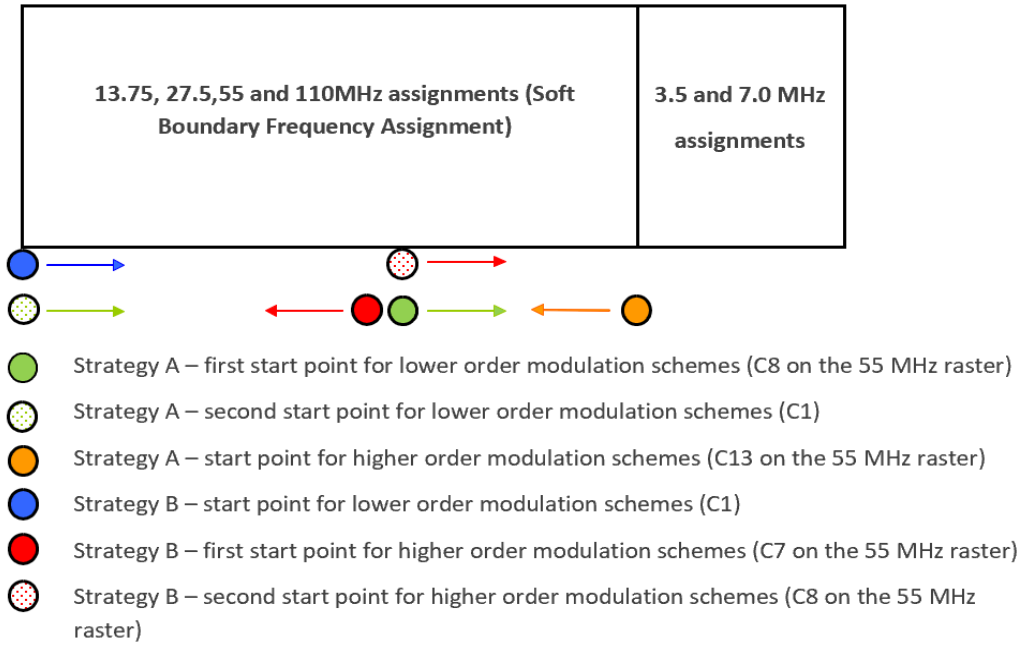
| 13.75, 27.5,55 and 110MHz assignments (Soft Boundary Frequency Assignment) | 3.5 and 7.0 MHz assignments |
|---|---|

Strategy A – first start point for lower order modulation schemes (C8 on the 55 MHz raster)

Strategy A – second start point for lower order modulation schemes (C1)

Strategy A – start point for higher order modulation schemes (C13 on the 55 MHz raster)

Strategy B – start point for lower order modulation schemes (C1)

Strategy B – first start point for higher order modulation schemes (C7 on the 55 MHz raster)

Strategy B – second start point for higher order modulation schemes (C8 on the 55 MHz raster)